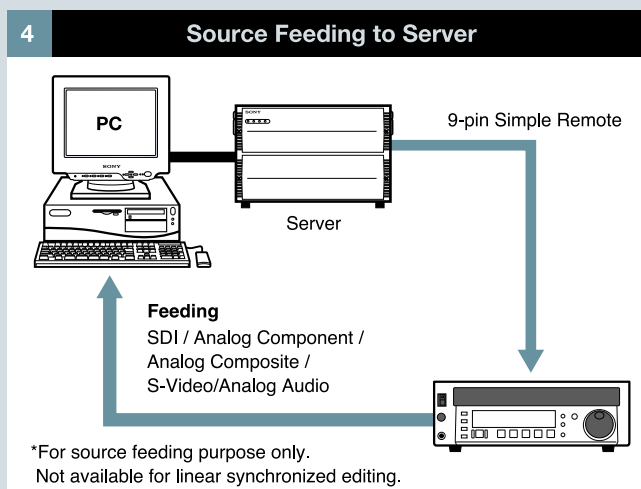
4

Source Feeding to Server

PC

SONY

SONY

9-pin Simple Remote

Server

Feeding
SDI / Analog Component / Analog Composite / S-Video/Analog Audio

*For source feeding purpose only.
Not available for linear synchronized editing.